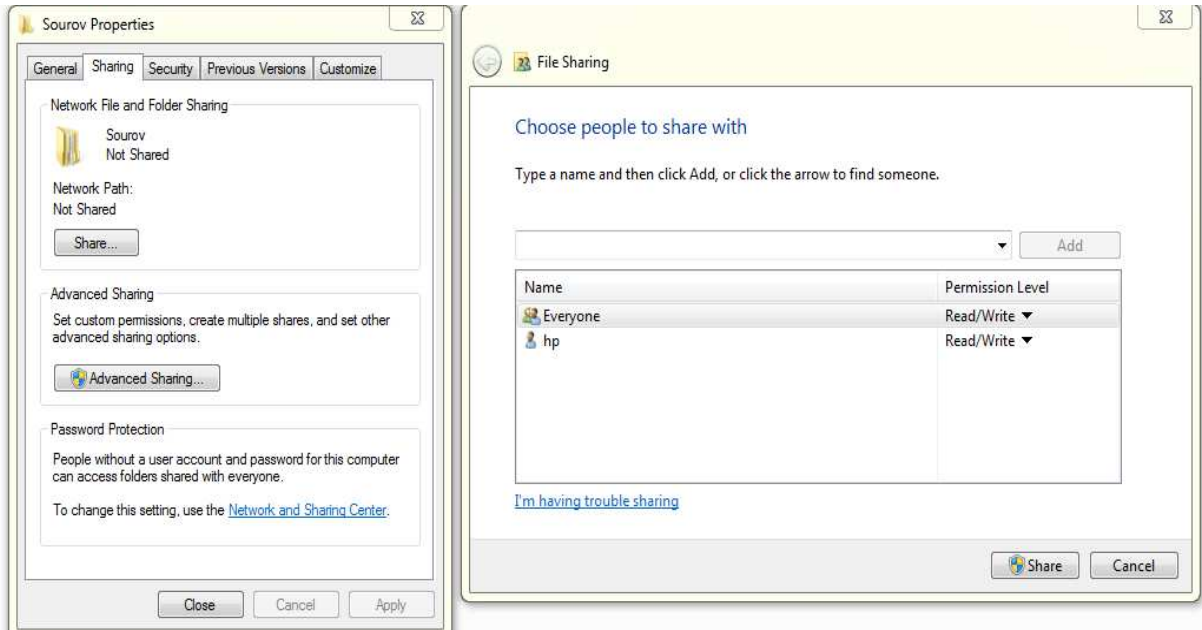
Sourov Properties

General | Sharing | Security | Previous Versions | Customize

Network File and Folder Sharing

Sourov
Not Shared

Network Path:
Not Shared

Share...

Advanced Sharing

Set custom permissions, create multiple shares, and set other advanced sharing options.

Advanced Sharing...

Password Protection

People without a user account and password for this computer can access folders shared with everyone.

To change this setting, use the Network and Sharing Center.

Close | Cancel | Apply

File Sharing

Choose people to share with

Type a name and then click Add, or click the arrow to find someone.

Add

| Name | Permission Level |
|---|---|
| Everyone | Read/Write ▼ |
| hp | Read/Write ▼ |

I'm having trouble sharing

Share | Cancel